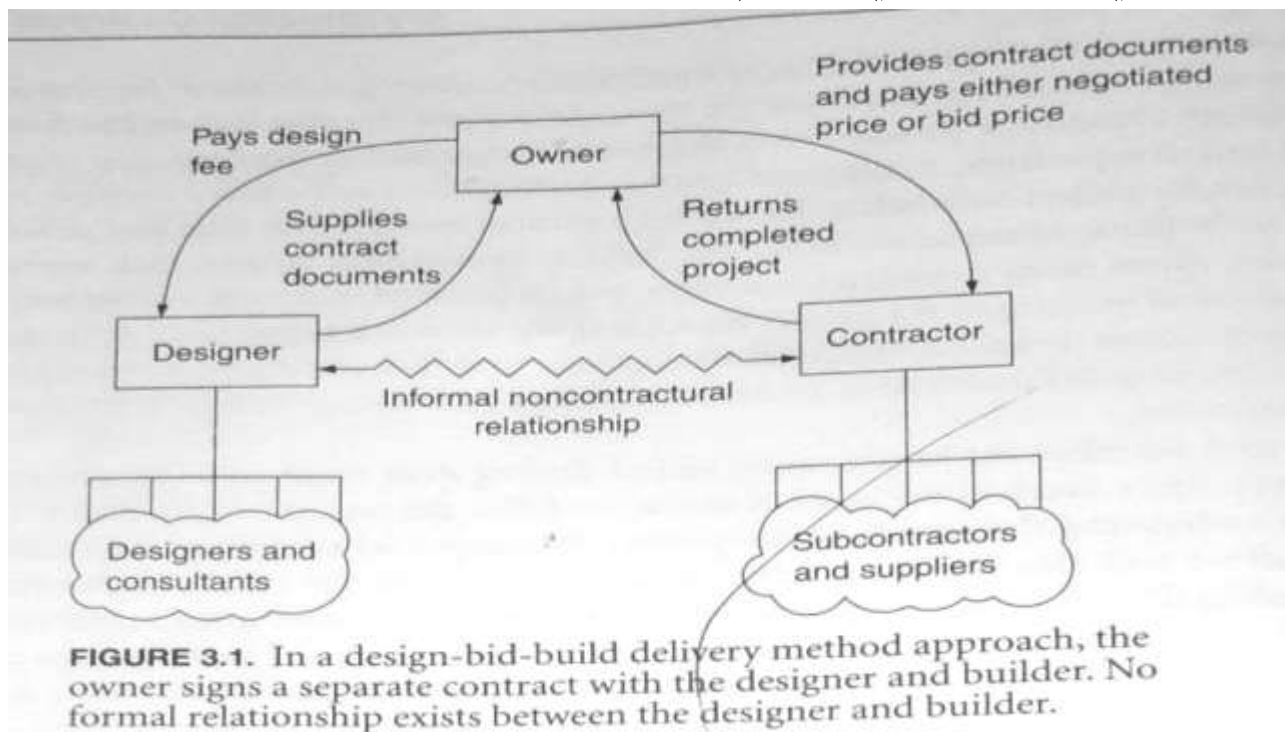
Provides contract documents and pays either negotiated price or bid price

Pays design fee

Owner

Supplies contract documents

Returns completed project

Designer

Contractor

Informal noncontractural relationship

Designers and consultants

Subcontractors and suppliers

**FIGURE 3.1.** In a design-bid-build delivery method approach, the owner signs a separate contract with the designer and builder. No formal relationship exists between the designer and builder.